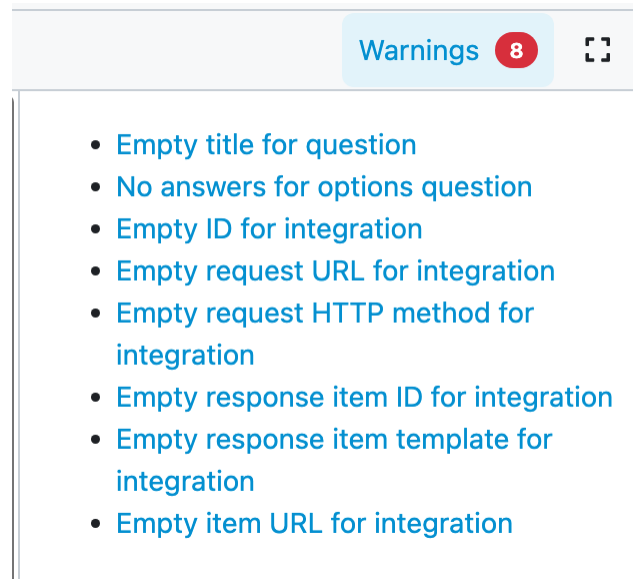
Warnings 8

- Empty title for question
- No answers for options question
- Empty ID for integration
- Empty request URL for integration
- Empty request HTTP method for integration
- Empty response item ID for integration
- Empty response item template for integration
- Empty item URL for integration